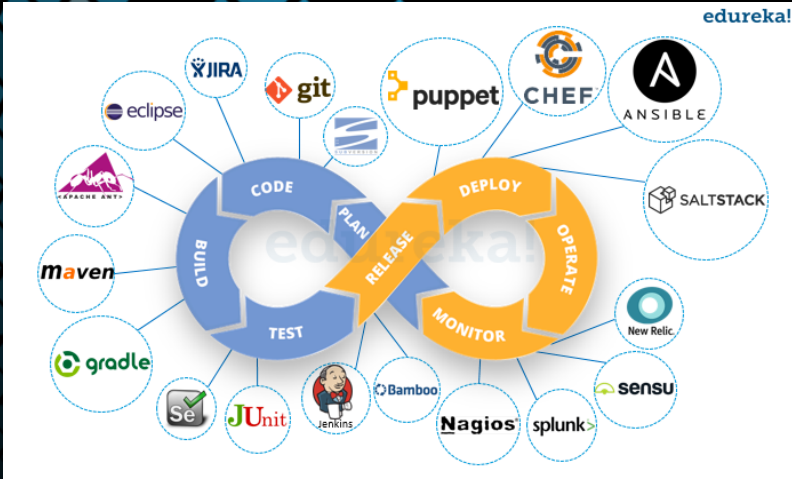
edureka!

JIRA

git

eclipse

APACHE ANT

maven

gradle

Se

JUnit

Jenkins

Bamboo

Nagios

splunk>

sensu

New Relic.

SALTSTACK

ANSIBLE

CHEF

puppet

CODE

BUILD

TEST

PLAN

RELEASE

DEPLOY

OPERATE

MONITOR

edureka!